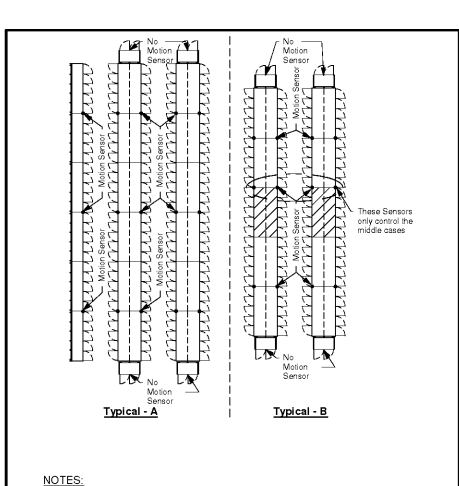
No Motion Sensor

Motion Sensor

Motion Sensor

Motion Sensor

No Motion Sensor

Typical - A

No Motion Sensor

Motion Sensor

Motion Sensor

These Sensors only control the middle cases

No Motion Sensor

Typical - B

NOTES: